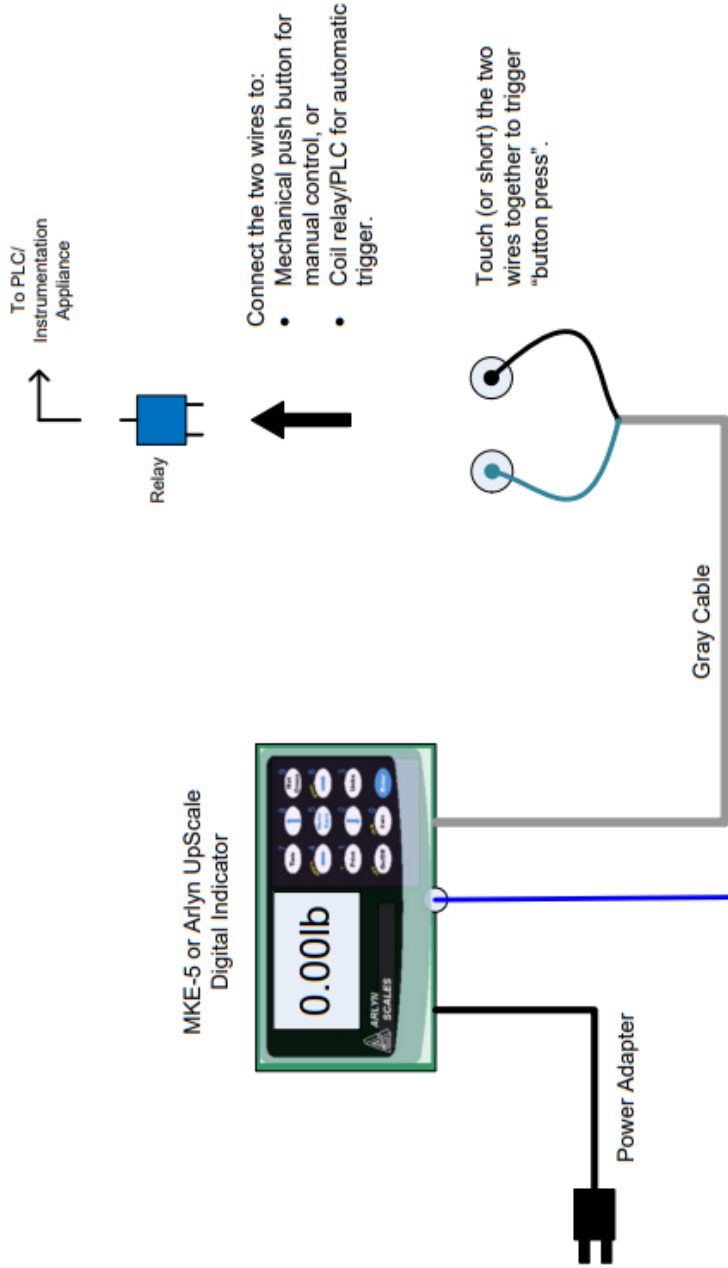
To PLC/
Instrumentation
Appliance

Connect the two wires to:
• Mechanical push button for manual control, or
• Coil relay/PLC for automatic trigger.

Touch (or short) the two wires together to trigger "button press".

Relay

Gray Cable

MKE-5 or Arlyn UpScale
Digital Indicator

0.00lb

ARLYN
SCALES

Power Adapter